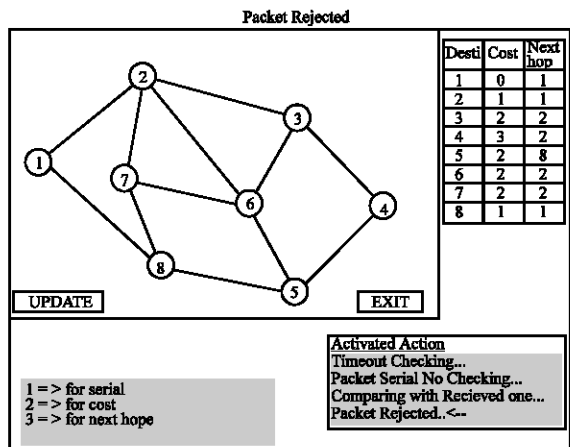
Packet Rejected

2
3
1
7
6
4
8
5

UPDATE

EXIT

| Desti | Cost | Next hop |
|---|---|---|
| 1 | 0 | 1 |
| 2 | 1 | 1 |
| 3 | 2 | 2 |
| 4 | 3 | 2 |
| 5 | 2 | 8 |
| 6 | 2 | 2 |
| 7 | 2 | 2 |
| 8 | 1 | 1 |

1 = > for serial
2 = > for cost
3 = > for next hope

Activated Action
Timeout Checking...
Packet Serial No Checking...
Comparing with Recieved one...
Packet Rejected..<--